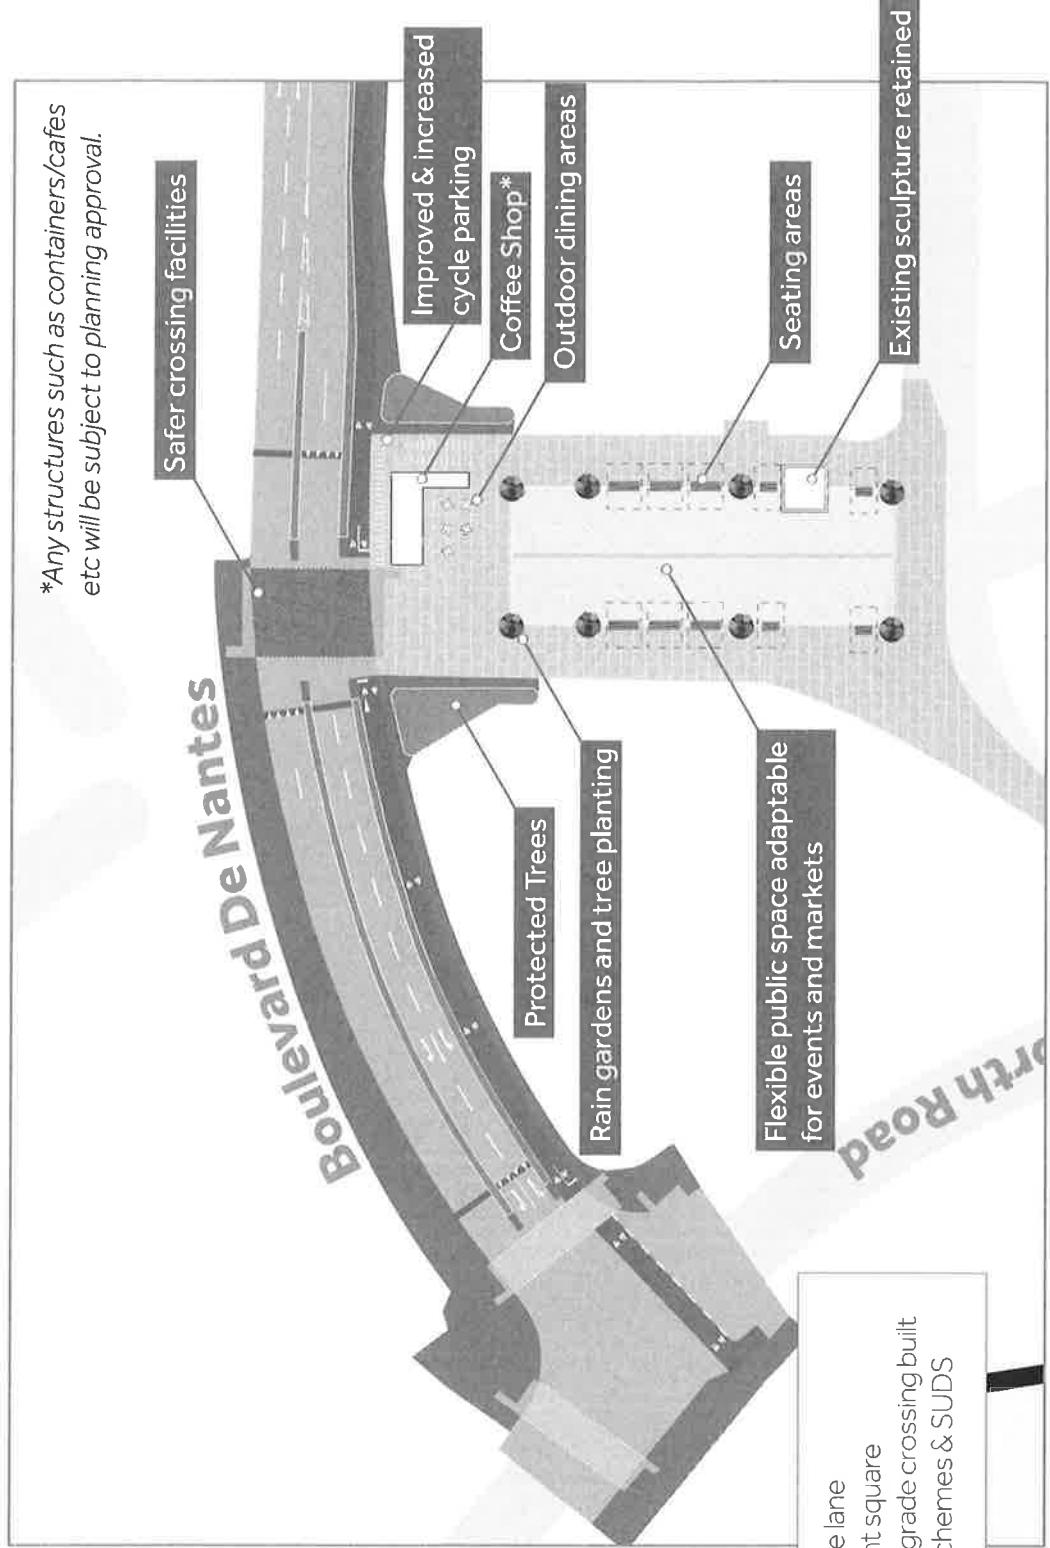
*Any structures such as containers/cafes etc will be subject to planning approval.

Safer crossing facilities

Improved & increased cycle parking

Coffee Shop*

Outdoor dining areas

Seating areas

Existing sculpture retained

Boulevard De Nantes

Protected Trees

Rain gardens and tree planting

Flexible public space adaptable for events and markets

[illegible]rth Road

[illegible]e lane
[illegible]t square
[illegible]grade crossing built
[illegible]chemes & SUDS